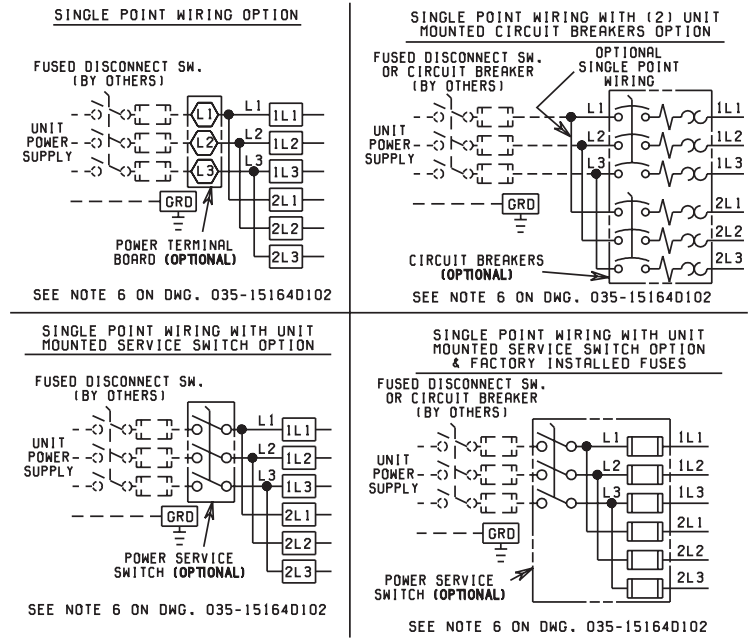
SINGLE POINT WIRING OPTION

FUSED DISCONNECT SW. (BY OTHERS)

UNIT POWER SUPPLY

L1 L2 L3

1L1 1L2 1L3 2L1 2L2 2L3

GRD

POWER TERMINAL BOARD (OPTIONAL)

SEE NOTE 6 ON DWG. 035-15164D102

SINGLE POINT WIRING WITH (2) UNIT MOUNTED CIRCUIT BREAKERS OPTION

FUSED DISCONNECT SW. OR CIRCUIT BREAKER (BY OTHERS)

OPTIONAL SINGLE POINT WIRING

UNIT POWER SUPPLY

L1 L2 L3

1L1 1L2 1L3 2L1 2L2 2L3

GRD

CIRCUIT BREAKERS (OPTIONAL)

SEE NOTE 6 ON DWG. 035-15164D102

SINGLE POINT WIRING WITH UNIT MOUNTED SERVICE SWITCH OPTION

FUSED DISCONNECT SW. (BY OTHERS)

UNIT POWER SUPPLY

L1 L2 L3

1L1 1L2 1L3 2L1 2L2 2L3

GRD

POWER SERVICE SWITCH (OPTIONAL)

SEE NOTE 6 ON DWG. 035-15164D102

SINGLE POINT WIRING WITH UNIT MOUNTED SERVICE SWITCH OPTION & FACTORY INSTALLED FUSES

FUSED DISCONNECT SW. OR CIRCUIT BREAKER (BY OTHERS)

UNIT POWER SUPPLY

L1 L2 L3

1L1 1L2 1L3 2L1 2L2 2L3

GRD

POWER SERVICE SWITCH (OPTIONAL)

SEE NOTE 6 ON DWG. 035-15164D102